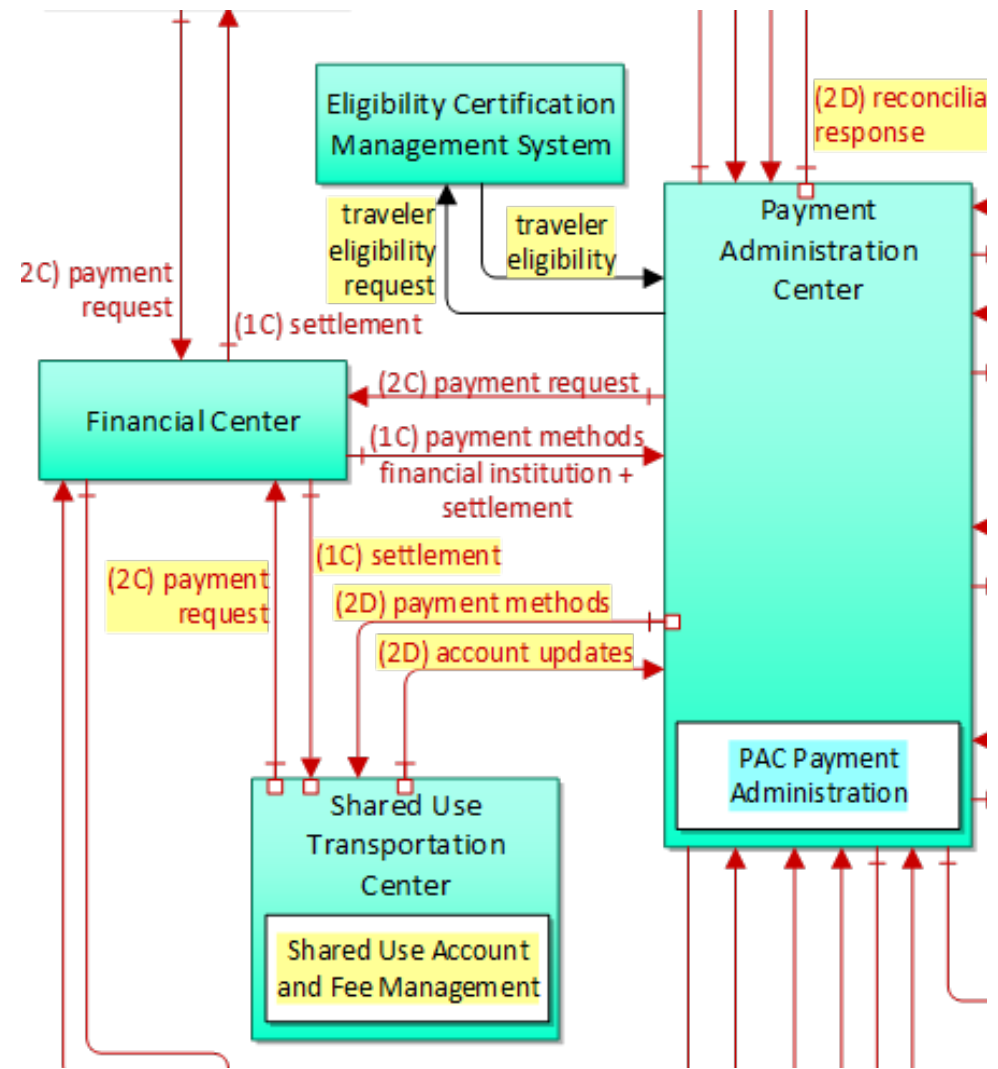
Eligibility Certification Management System

(2D) reconcilia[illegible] response

traveler eligibility request

traveler eligibility

Payment Administration Center

2C) payment request

(1C) settlement

Financial Center

(2C) payment request

(1C) payment methods financial institution + settlement

(2C) payment request

(1C) settlement

(2D) payment methods

(2D) account updates

PAC Payment Administration

Shared Use Transportation Center

Shared Use Account and Fee Management